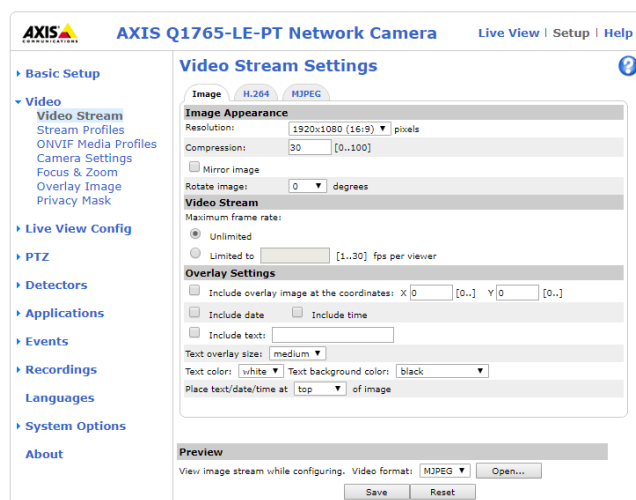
AXIS COMMUNICATIONS

AXIS Q1765-LE-PT Network Camera

Live View | Setup | Help

▸ Basic Setup

▾ Video
Video Stream
Stream Profiles
ONVIF Media Profiles
Camera Settings
Focus & Zoom
Overlay Image
Privacy Mask

▸ Live View Config

▸ PTZ

▸ Detectors

▸ Applications

▸ Events

▸ Recordings

Languages

▸ System Options

About

Video Stream Settings

?

Image | H.264 | MJPEG

Image Appearance

Resolution: 1920x1080 (16:9) pixels

Compression: 30 [0..100]

Mirror image

Rotate image: 0 degrees

Video Stream

Maximum frame rate:

Unlimited

Limited to [1..30] fps per viewer

Overlay Settings

Include overlay image at the coordinates: X 0 [0..] Y 0 [0..]

Include date

Include time

Include text:

Text overlay size: medium

Text color: white Text background color: black

Place text/date/time at top of image

Preview

View image stream while configuring. Video format: MJPEG Open...

Save Reset